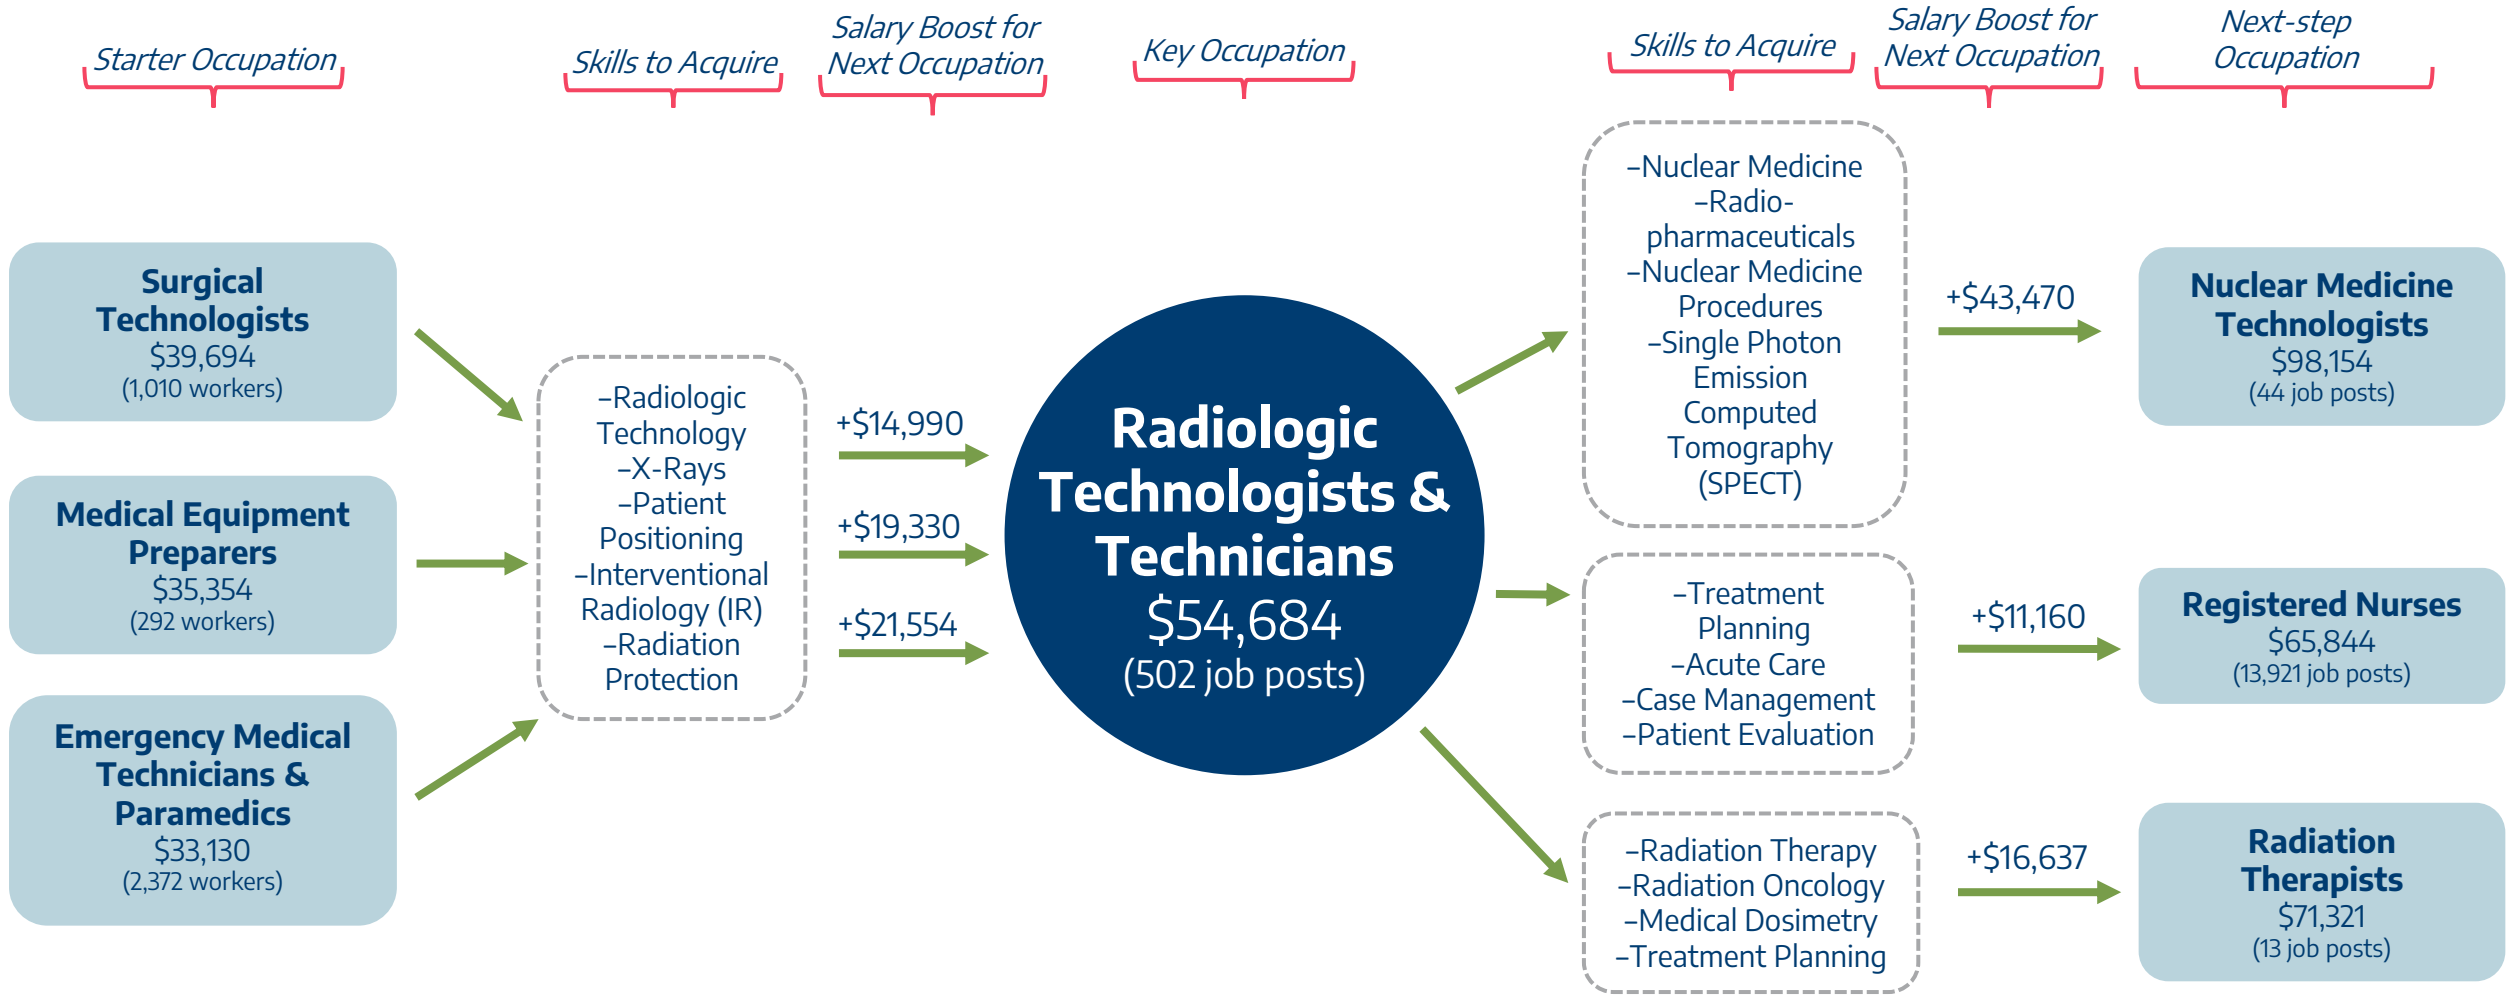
Starter Occupation

Skills to Acquire

Salary Boost for Next Occupation

Key Occupation

Skills to Acquire

Salary Boost for Next Occupation

Next-step Occupation

Surgical Technologists
$39,694
(1,010 workers)

Medical Equipment Preparers
$35,354
(292 workers)

Emergency Medical Technicians & Paramedics
$33,130
(2,372 workers)

–Radiologic Technology
–X-Rays
–Patient Positioning
–Interventional Radiology (IR)
–Radiation Protection

+$14,990

+$19,330

+$21,554

Radiologic Technologists & Technicians
$54,684
(502 job posts)

–Nuclear Medicine
–Radio-pharmaceuticals
–Nuclear Medicine Procedures
–Single Photon Emission Computed Tomography (SPECT)

+$43,470

Nuclear Medicine Technologists
$98,154
(44 job posts)

–Treatment Planning
–Acute Care
–Case Management
–Patient Evaluation

+$11,160

Registered Nurses
$65,844
(13,921 job posts)

–Radiation Therapy
–Radiation Oncology
–Medical Dosimetry
–Treatment Planning

+$16,637

Radiation Therapists
$71,321
(13 job posts)